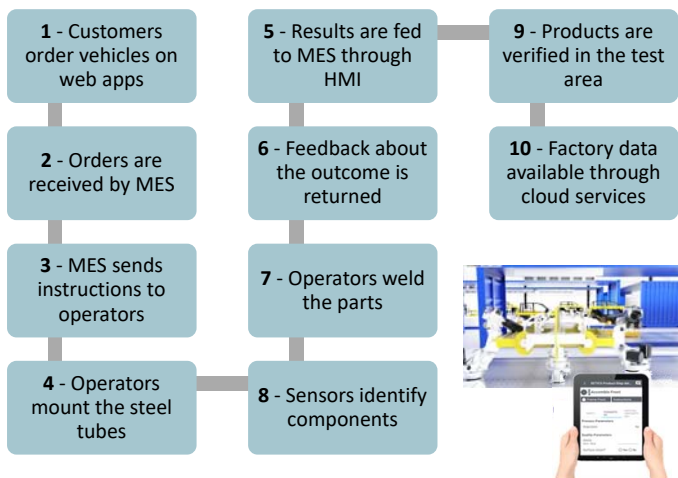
1 - Customers order vehicles on web apps

2 - Orders are received by MES

3 - MES sends instructions to operators

4 - Operators mount the steel tubes

8 - Sensors identify components

7 - Operators weld the parts

6 - Feedback about the outcome is returned

5 - Results are fed to MES through HMI

9 - Products are verified in the test area

10 - Factory data available through cloud services

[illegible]